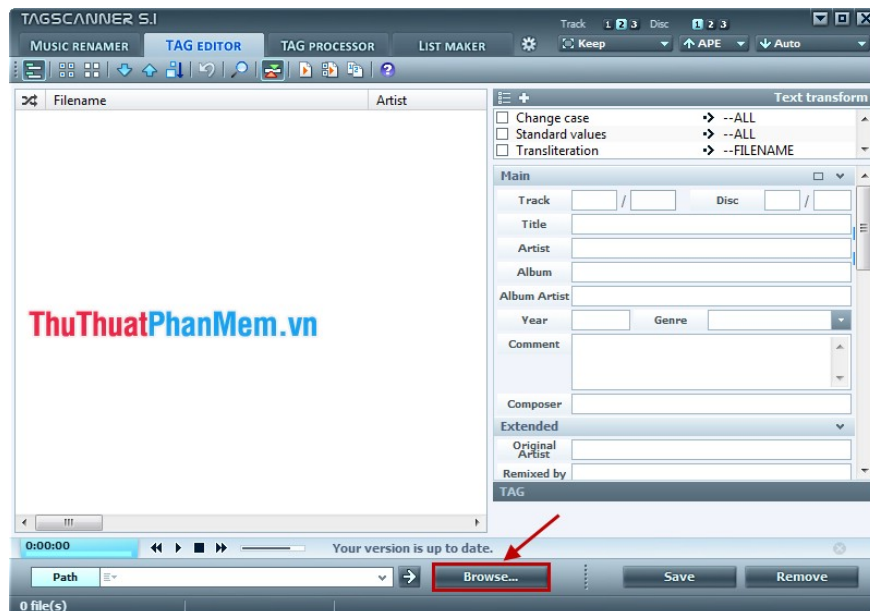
TAGSCANNER 5.1

Track 1 2 3 Disc 1 2 3

MUSIC RENAMER | TAG EDITOR | TAG PROCESSOR | LIST MAKER

Keep | APE | Auto

Filename | Artist

Text transform

Change case --ALL
Standard values --ALL
Transliteration --FILENAME

Main

Track / Disc /
Title
Artist
Album
Album Artist
Year Genre
Comment
Composer

Extended

Original Artist
Remixed by

TAG

ThuThuatPhanMem.vn

0:00:00

Your version is up to date.

Path

Browse...

Save

Remove

0 file(s)